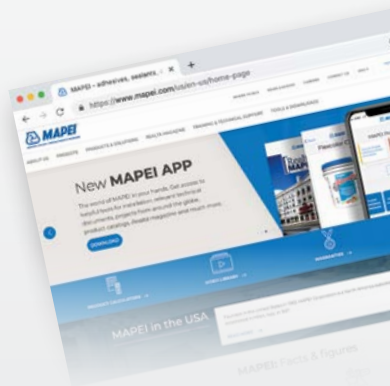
MAPEI - adhesives, sealants

https://www.mapei.com/us/en-us/home-page

MAPEI

ABOUT US PRODUCTS PRODUCTS & SOLUTIONS REALTA MAGAZINE TRAINING & TECHNICAL SUPPORT TOOLS & KNOWLEDGE

New MAPEI APP

The world of MAPEI in your hands. Get access to helpful tools for installation, relevant technical documents, projects from around the globe, product catalogs, Realta magazine and much more.

DOWNLOAD

MAPEI in the USA

MAPEI: Facts & figures